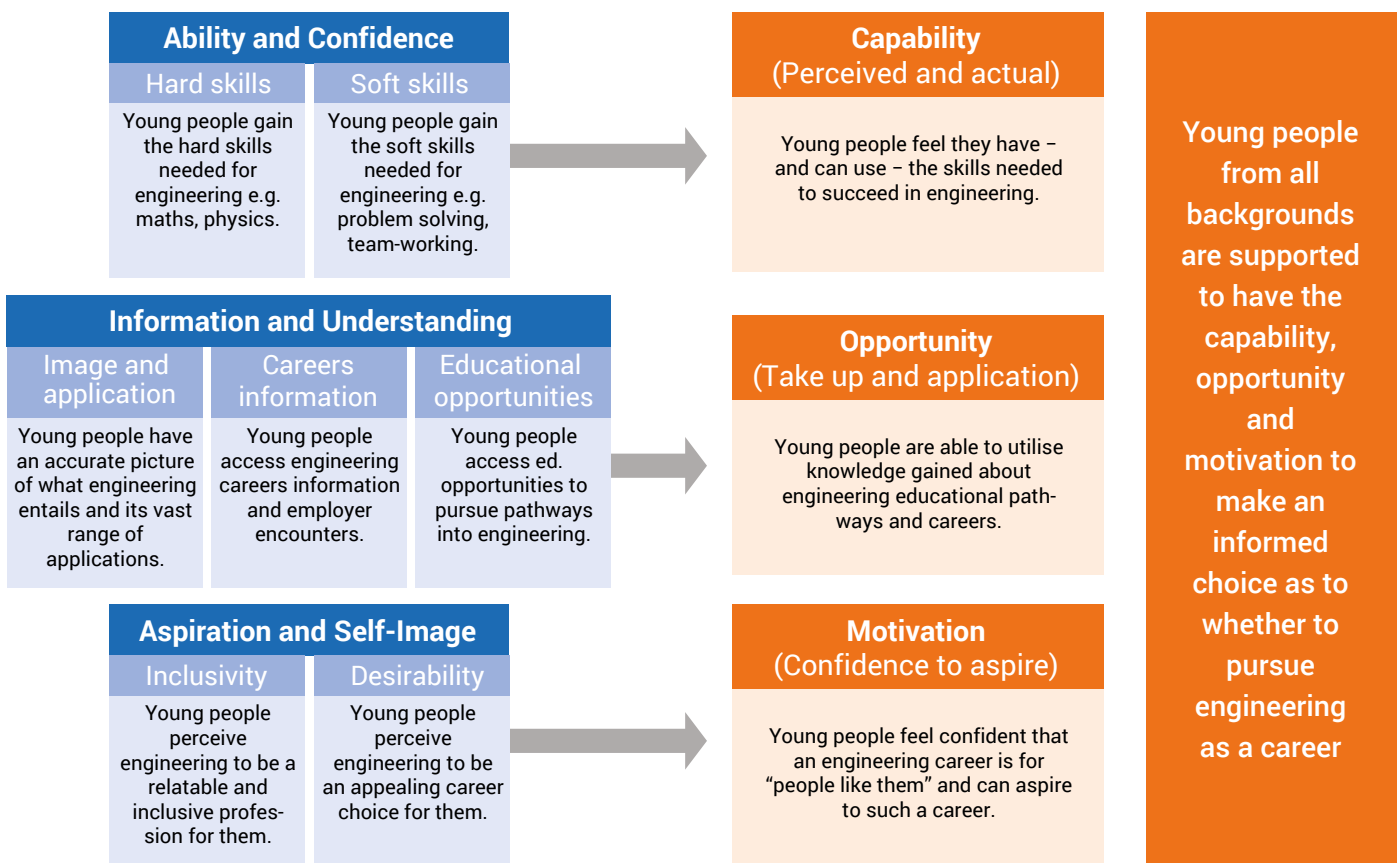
Ability and Confidence

Hard skills

Young people gain the hard skills needed for engineering e.g. maths, physics.

Soft skills

Young people gain the soft skills needed for engineering e.g. problem solving, team-working.

Capability
(Perceived and actual)

Young people feel they have – and can use – the skills needed to succeed in engineering.

Information and Understanding

Image and application

Young people have an accurate picture of what engineering entails and its vast range of applications.

Careers information

Young people access engineering careers information and employer encounters.

Educational opportunities

Young people access ed. opportunities to pursue pathways into engineering.

Opportunity
(Take up and application)

Young people are able to utilise knowledge gained about engineering educational pathways and careers.

Aspiration and Self-Image

Inclusivity

Young people perceive engineering to be a relatable and inclusive profession for them.

Desirability

Young people perceive engineering to be an appealing career choice for them.

Motivation
(Confidence to aspire)

Young people feel confident that an engineering career is for "people like them" and can aspire to such a career.

Young people from all backgrounds are supported to have the capability, opportunity and motivation to make an informed choice as to whether to pursue engineering as a career